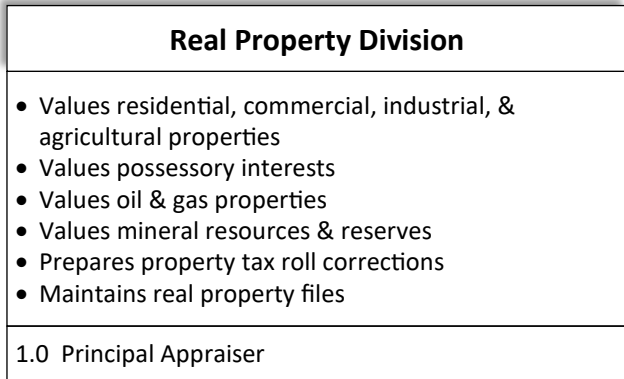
Real Property Division

- Values residential, commercial, industrial, & agricultural properties
- Values possessory interests
- Values oil & gas properties
- Values mineral resources & reserves
- Prepares property tax roll corrections
- Maintains real property files

1.0 Principal Appraiser